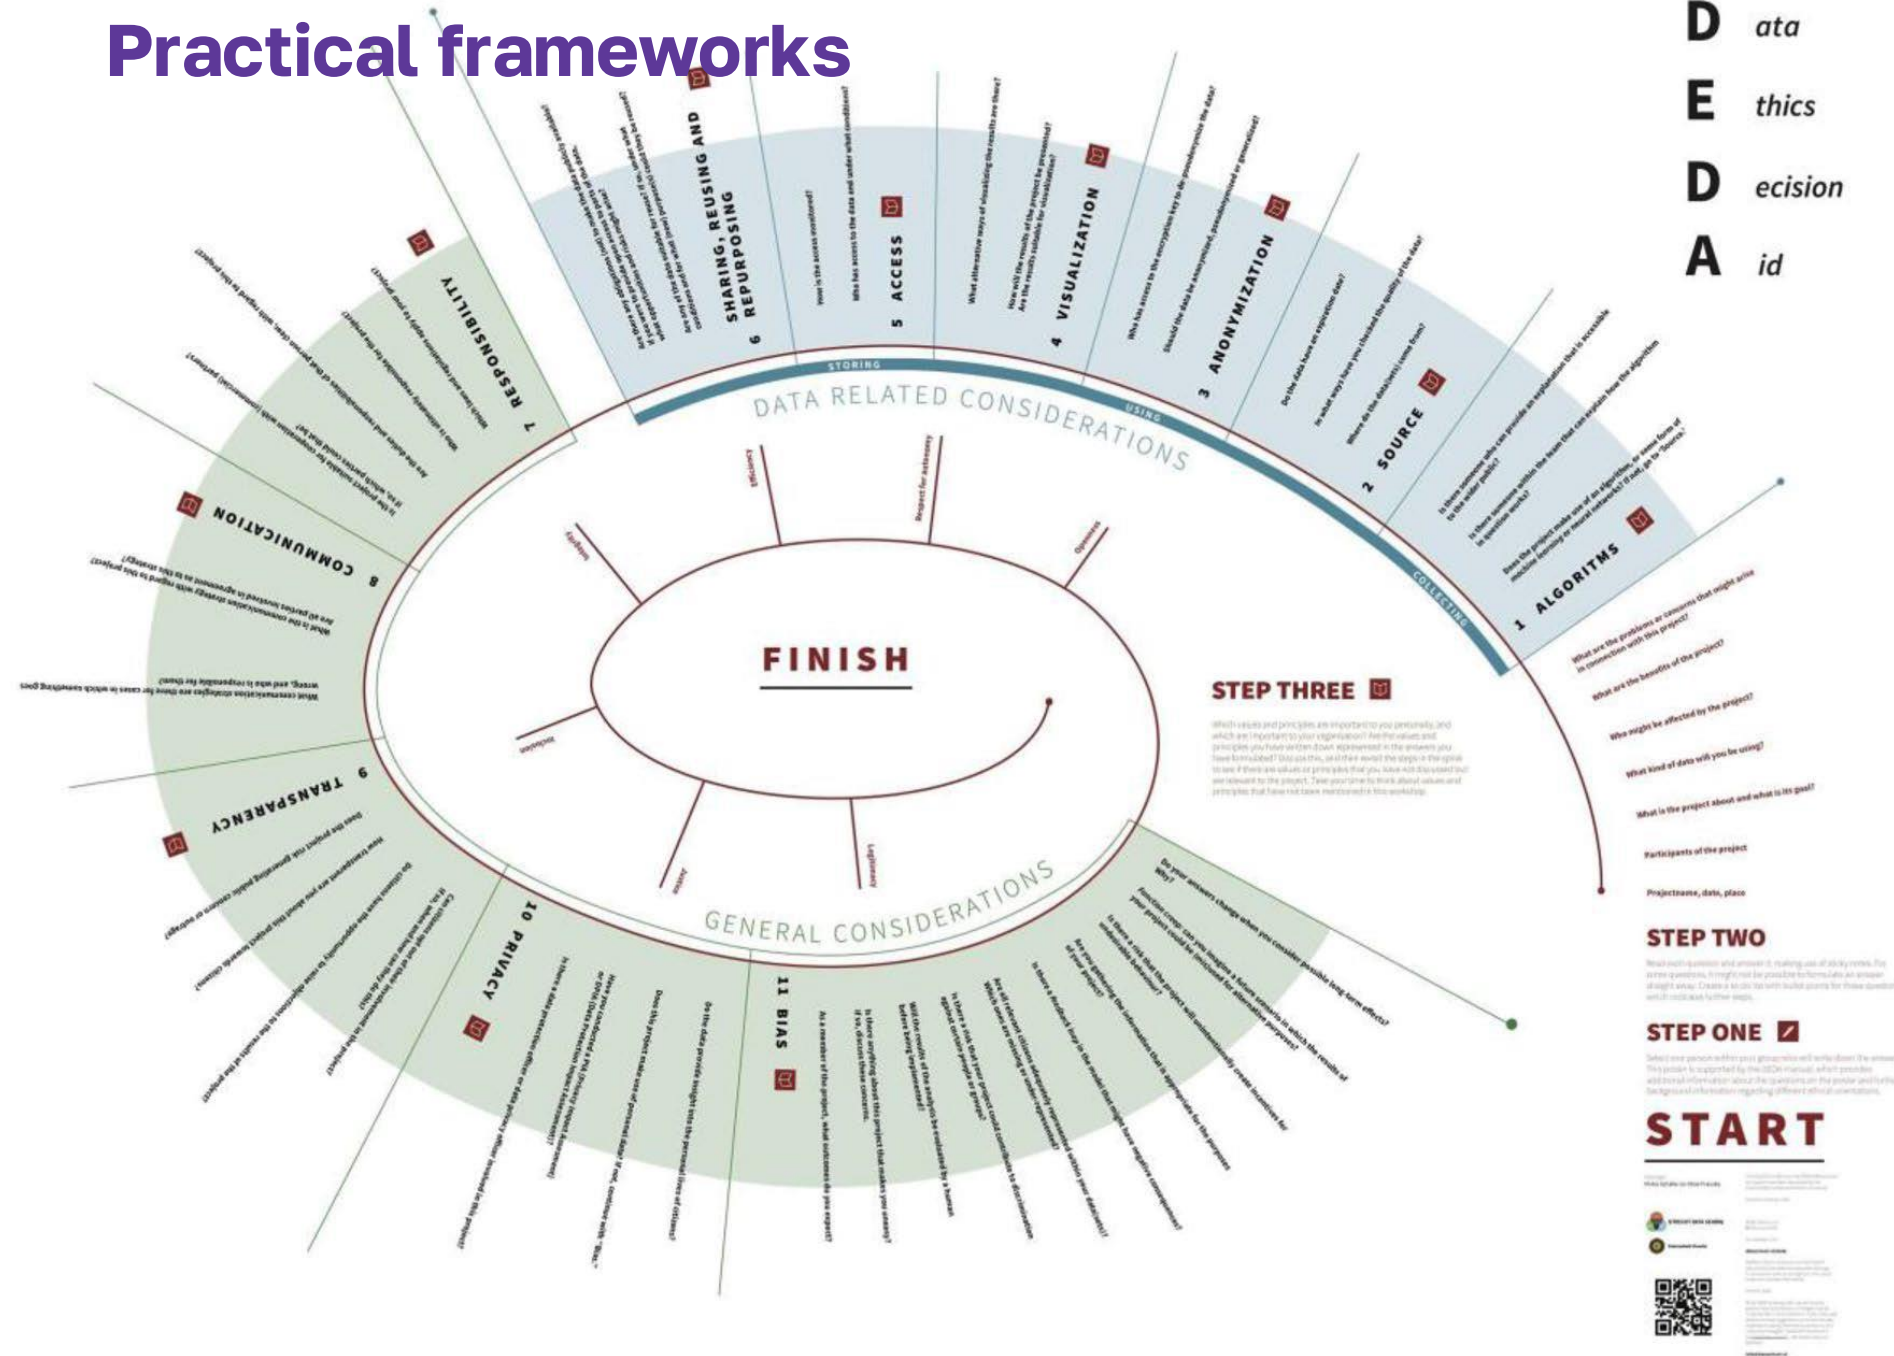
Practical frameworks

D ata
E thics
D ecision
A id

6 SHARING, REUSING AND REPURPOSING
5 ACCESS
4 VISUALIZATION
3 ANONYMIZATION
2 SOURCE
1 ALGORITMS
7 RESPONSIBILITY
8 COMMUNICATION
9 TRANSPARENCY
10 PRIVACY
11 BIAS

STORING
USING
COLLECTING
DATA RELATED CONSIDERATIONS
GENERAL CONSIDERATIONS

Who has access to the data and under what conditions?
What alternative ways of visualizing the results are there?
Who has access to the encryption key to the pseudonymise the data?
Should the data be anonymised, pseudonymised or generalised?
Do the data have an expiration date?
In what ways have you checked the quality of the data?
Where do the data(sets) come from?
Is there someone who can provide an explanation that is accessible to the wider public?
Does the project make use of an algorithm, or some form of machine learning or neural networks?

What are the problems or concerns that might arise in connection with this project?
What are the benefits of the project?
Who might be affected by the project?
What kind of data will you be using?
What is the project about and what is its goal?
Participants of the project
Projectname, date, place

Efficiency
Respect for autonomy
Openness
Inclusion
Legitimacy
Justice

FINISH

STEP THREE
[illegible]

STEP TWO
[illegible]

STEP ONE
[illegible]

START
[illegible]